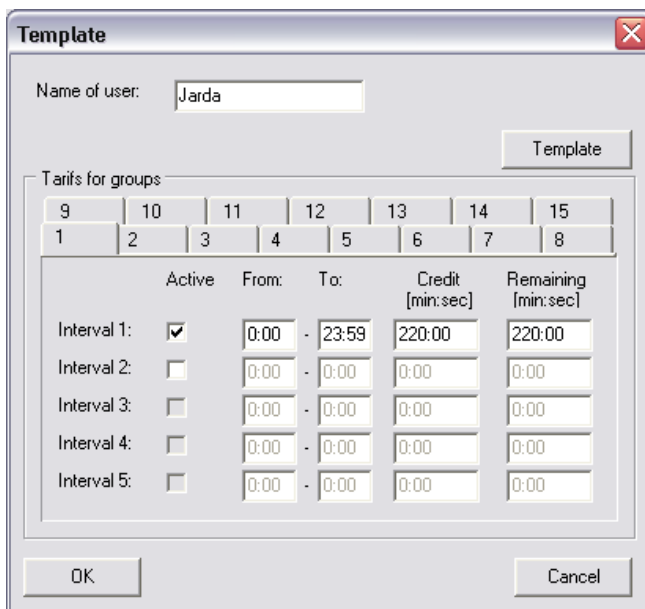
Template

Name of user: Jarda

Template

Tarifs for groups

9 10 11 12 13 14 15
1 2 3 4 5 6 7 8

| | Active | From: | | To: | Credit [min:sec] | Remaining [min:sec] |
|---|---|---|---|---|---|---|
| Interval 1: | ✔ | 0:00 | - | 23:59 | 220:00 | 220:00 |
| Interval 2: | | 0:00 | - | 0:00 | 0:00 | 0:00 |
| Interval 3: | | 0:00 | - | 0:00 | 0:00 | 0:00 |
| Interval 4: | | 0:00 | - | 0:00 | 0:00 | 0:00 |
| Interval 5: | | 0:00 | - | 0:00 | 0:00 | 0:00 |

OK

Cancel